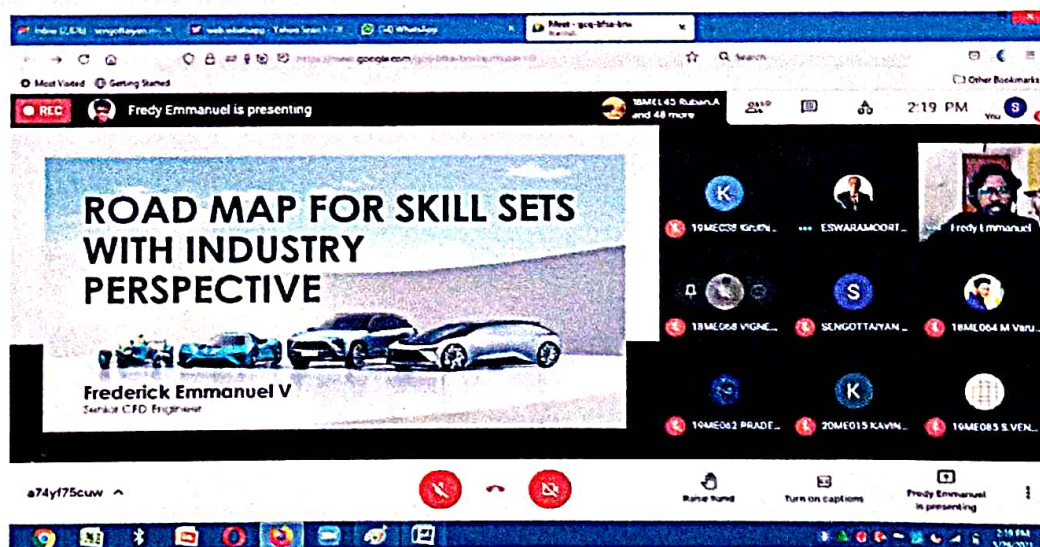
Inbox (2,876) - sengottayan... ×
web whatsapp - Yahoo Search ×
(4) WhatsApp
Meet - gcq-bfsa-knw ×

Most Visited   Getting Started
Other Bookmarks

REC   Fredy Emmanuel is presenting
18MEL43 Ruban.A and 48 more
2:19 PM
You

ROAD MAP FOR SKILL SETS WITH INDUSTRY PERSPECTIVE

Frederick Emmanuel V
Senior CFD Engineer

19MEC38 Kiruthi...
ESWARAMOORT...
Fredy Emmanuel
18ME068 VIGNE...
SENGOTTAIYAN ...
18ME064 M Varu...
19ME062 PRADE...
20ME015 KAVIN...
19ME083 S.VEN...

a74yf75cuw ^
Raise hand
Turn on captions
Fredy Emmanuel is presenting

2:19 PM